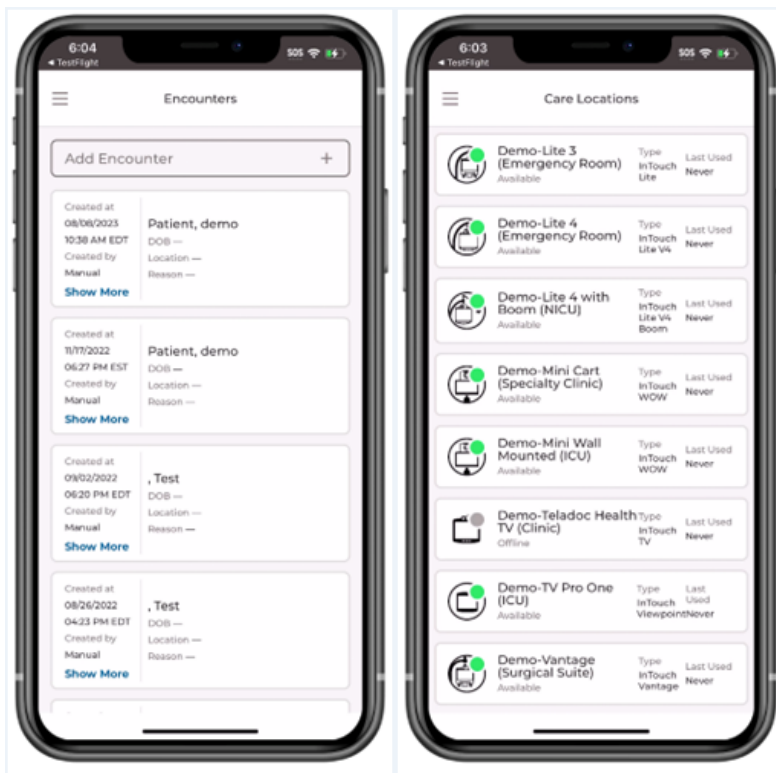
6:04
◂ TestFlight
SOS

Encounters

Add Encounter +

Created at
08/08/2023
10:38 AM EDT
Created by
Manual
Show More
Patient, demo
DOB —
Location —
Reason —

Created at
11/17/2022
06:27 PM EST
Created by
Manual
Show More
Patient, demo
DOB —
Location —
Reason —

Created at
09/02/2022
06:20 PM EDT
Created by
Manual
Show More
, Test
DOB —
Location —
Reason —

Created at
08/26/2022
04:23 PM EDT
Created by
Manual
Show More
, Test
DOB —
Location —
Reason —

6:03
◂ TestFlight
SOS

Care Locations

Demo-Lite 3 (Emergency Room)
Available
Type
InTouch Lite
Last Used
Never

Demo-Lite 4 (Emergency Room)
Available
Type
InTouch Lite V4
Last Used
Never

Demo-Lite 4 with Boom (NICU)
Available
Type
InTouch Lite V4 Boom
Last Used
Never

Demo-Mini Cart (Specialty Clinic)
Available
Type
InTouch WOW
Last Used
Never

Demo-Mini Wall Mounted (ICU)
Available
Type
InTouch WOW
Last Used
Never

Demo-Teladoc Health TV (Clinic)
Offline
Type
InTouch TV
Last Used
Never

Demo-TV Pro One (ICU)
Available
Type
InTouch Viewpoint
Last Used
Never

Demo-Vantage (Surgical Suite)
Available
Type
InTouch Vantage
Last Used
Never